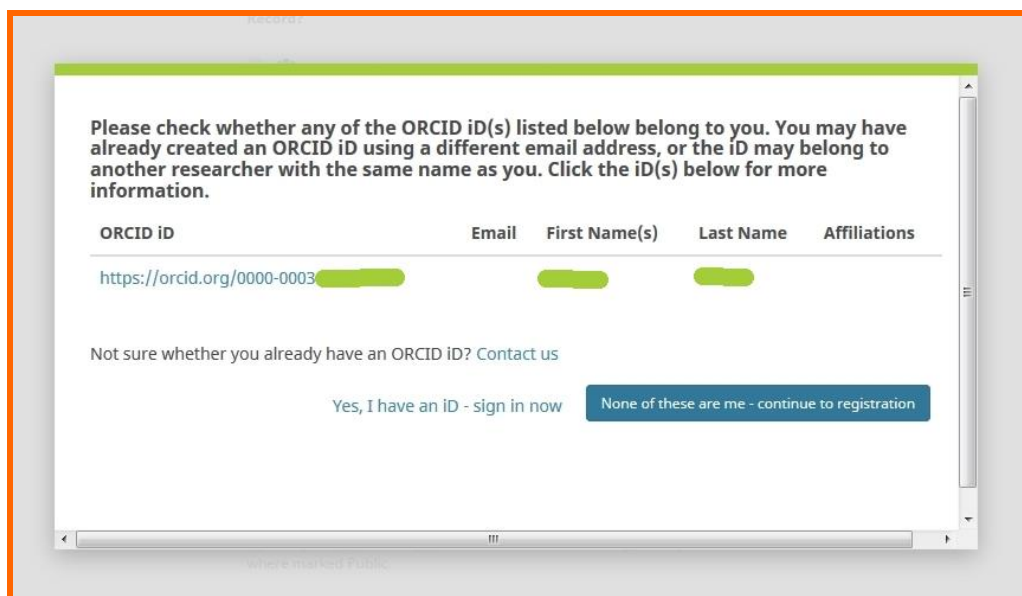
Record?

Please check whether any of the ORCID iD(s) listed below belong to you. You may have already created an ORCID iD using a different email address, or the iD may belong to another researcher with the same name as you. Click the iD(s) below for more information.

| ORCID iD | Email | First Name(s) | Last Name | Affiliations |
|---|---|---|---|---|
| https://orcid.org/0000-0003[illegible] | | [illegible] | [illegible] | |

Not sure whether you already have an ORCID iD? Contact us

Yes, I have an iD - sign in now

None of these are me - continue to registration

where marked Public.